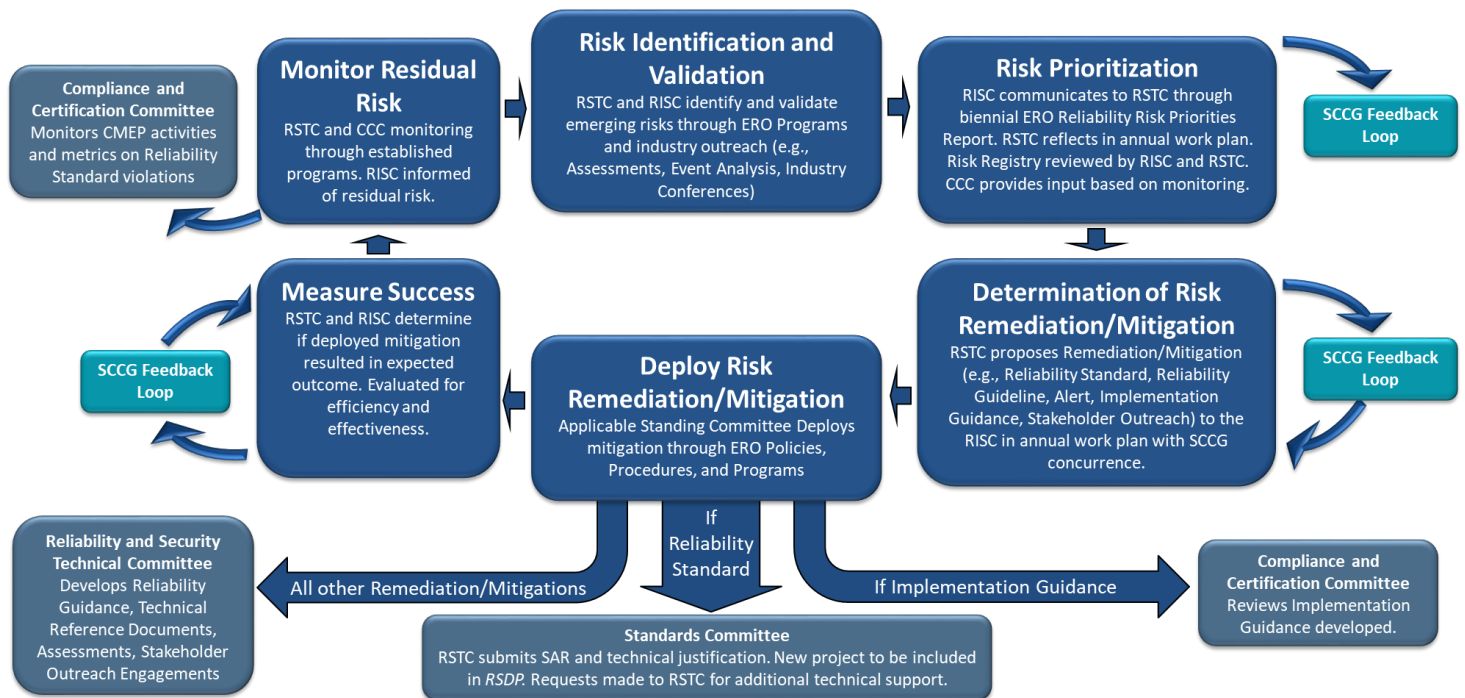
Compliance and Certification Committee
Monitors CMEP activities and metrics on Reliability Standard violations

Monitor Residual Risk
RSTC and CCC monitoring through established programs. RISC informed of residual risk.

Risk Identification and Validation
RSTC and RISC identify and validate emerging risks through ERO Programs and industry outreach (e.g., Assessments, Event Analysis, Industry Conferences)

Risk Prioritization
RISC communicates to RSTC through biennial ERO Reliability Risk Priorities Report. RSTC reflects in annual work plan. Risk Registry reviewed by RISC and RSTC. CCC provides input based on monitoring.

SCCG Feedback Loop

Measure Success
RSTC and RISC determine if deployed mitigation resulted in expected outcome. Evaluated for efficiency and effectiveness.

SCCG Feedback Loop

Deploy Risk Remediation/Mitigation
Applicable Standing Committee Deploys mitigation through ERO Policies, Procedures, and Programs

Determination of Risk Remediation/Mitigation
RSTC proposes Remediation/Mitigation (e.g., Reliability Standard, Reliability Guideline, Alert, Implementation Guidance, Stakeholder Outreach) to the RISC in annual work plan with SCCG concurrence.

SCCG Feedback Loop

Reliability and Security Technical Committee
Develops Reliability Guidance, Technical Reference Documents, Assessments, Stakeholder Outreach Engagements

All other Remediation/Mitigations

If Reliability Standard

If Implementation Guidance

Compliance and Certification Committee
Reviews Implementation Guidance developed.

Standards Committee
RSTC submits SAR and technical justification. New project to be included in RSDP. Requests made to RSTC for additional technical support.